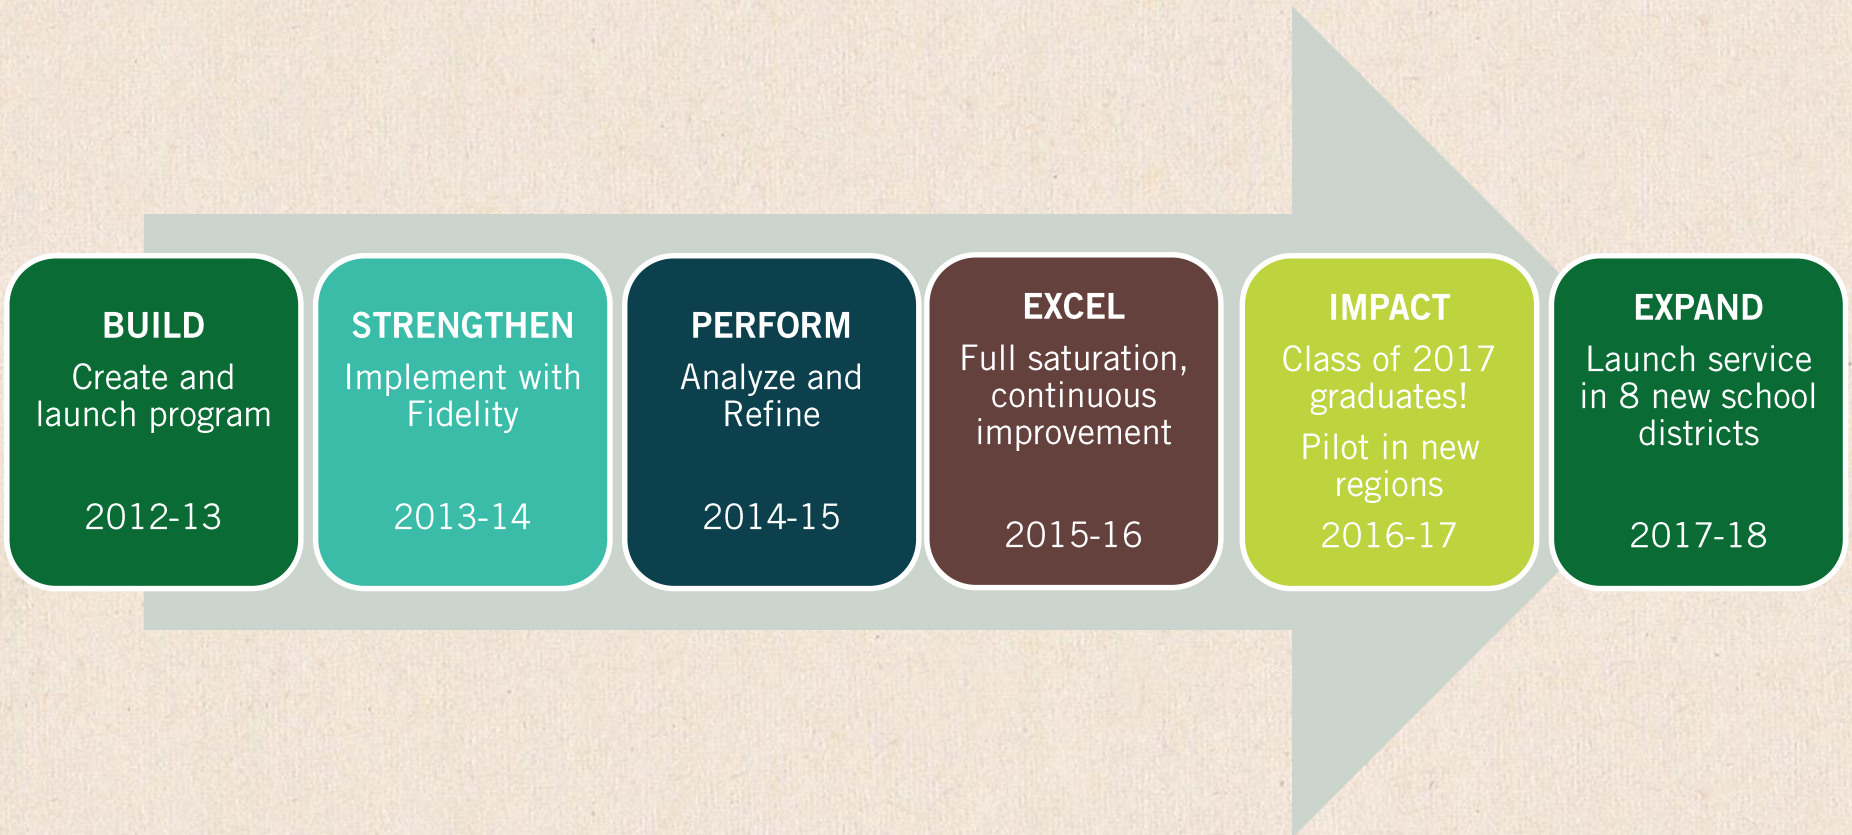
BUILD
Create and launch program
2012-13

STRENGTHEN
Implement with Fidelity
2013-14

PERFORM
Analyze and Refine
2014-15

EXCEL
Full saturation, continuous improvement
2015-16

IMPACT
Class of 2017 graduates!
Pilot in new regions
2016-17

EXPAND
Launch service in 8 new school districts
2017-18